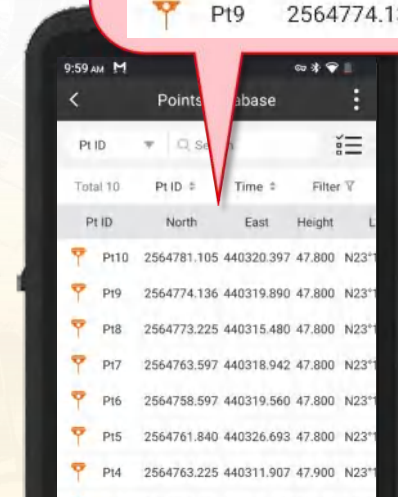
Pt9 2564774.1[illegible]

9:59 AM M

Points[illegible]abase

Pt ID

Se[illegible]

Total 10

Pt ID ⇕

Time ⇕

Filter

| Pt ID | North | East | Height | L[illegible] |
|---|---|---|---|---|
| Pt10 | 2564781.105 | 440320.397 | 47.800 | N23°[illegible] |
| Pt9 | 2564774.136 | 440319.890 | 47.800 | N23°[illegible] |
| Pt8 | 2564773.225 | 440315.480 | 47.800 | N23°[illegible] |
| Pt7 | 2564763.597 | 440318.942 | 47.800 | N23°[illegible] |
| Pt6 | 2564758.597 | 440319.560 | 47.800 | N23°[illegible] |
| Pt5 | 2564761.840 | 440326.693 | 47.800 | N23°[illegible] |
| Pt4 | 2564763.225 | 440311.907 | 47.900 | N23°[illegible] |